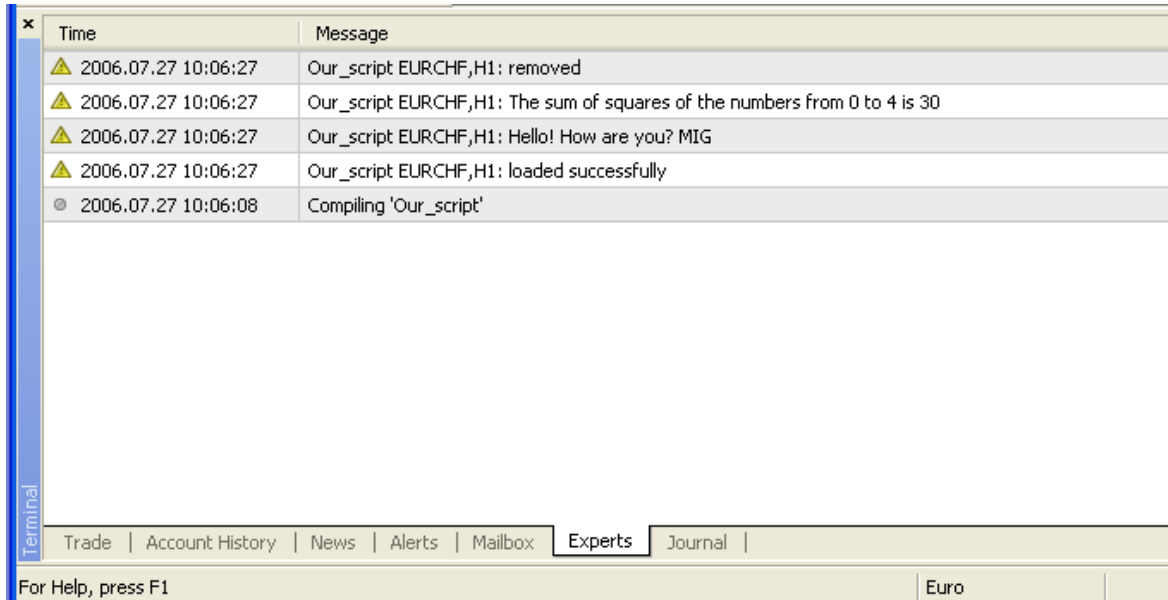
×

| Time | Message |
|---|---|
| 2006.07.27 10:06:27 | Our_script EURCHF,H1: removed |
| 2006.07.27 10:06:27 | Our_script EURCHF,H1: The sum of squares of the numbers from 0 to 4 is 30 |
| 2006.07.27 10:06:27 | Our_script EURCHF,H1: Hello! How are you? MIG |
| 2006.07.27 10:06:27 | Our_script EURCHF,H1: loaded successfully |
| 2006.07.27 10:06:08 | Compiling 'Our_script' |

Terminal

Trade | Account History | News | Alerts | Mailbox | Experts | Journal |

For Help, press F1

Euro